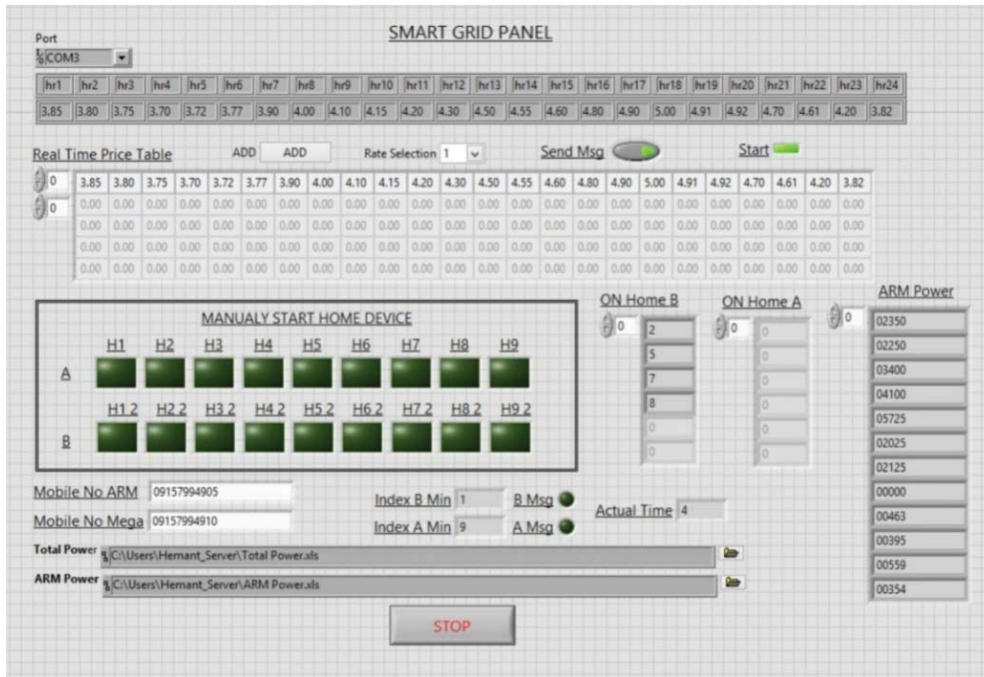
SMART GRID PANEL

Port
COM3

| hr1 | hr2 | hr3 | hr4 | hr5 | hr6 | hr7 | hr8 | hr9 | hr10 | hr11 | hr12 | hr13 | hr14 | hr15 | hr16 | hr17 | hr18 | hr19 | hr20 | hr21 | hr22 | hr23 | hr24 |
|---|---|---|---|---|---|---|---|---|---|---|---|---|---|---|---|---|---|---|---|---|---|---|---|
| 3.85 | 3.80 | 3.75 | 3.70 | 3.72 | 3.77 | 3.90 | 4.00 | 4.10 | 4.15 | 4.20 | 4.30 | 4.50 | 4.55 | 4.60 | 4.80 | 4.90 | 5.00 | 4.91 | 4.92 | 4.70 | 4.61 | 4.20 | 3.82 |

Real Time Price Table ADD ADD Rate Selection 1 Send Msg Start

0
0

| 3.85 | 3.80 | 3.75 | 3.70 | 3.72 | 3.77 | 3.90 | 4.00 | 4.10 | 4.15 | 4.20 | 4.30 | 4.50 | 4.55 | 4.60 | 4.80 | 4.90 | 5.00 | 4.91 | 4.92 | 4.70 | 4.61 | 4.20 | 3.82 |
|---|---|---|---|---|---|---|---|---|---|---|---|---|---|---|---|---|---|---|---|---|---|---|---|
| 0.00 | 0.00 | 0.00 | 0.00 | 0.00 | 0.00 | 0.00 | 0.00 | 0.00 | 0.00 | 0.00 | 0.00 | 0.00 | 0.00 | 0.00 | 0.00 | 0.00 | 0.00 | 0.00 | 0.00 | 0.00 | 0.00 | 0.00 | 0.00 |
| 0.00 | 0.00 | 0.00 | 0.00 | 0.00 | 0.00 | 0.00 | 0.00 | 0.00 | 0.00 | 0.00 | 0.00 | 0.00 | 0.00 | 0.00 | 0.00 | 0.00 | 0.00 | 0.00 | 0.00 | 0.00 | 0.00 | 0.00 | 0.00 |
| 0.00 | 0.00 | 0.00 | 0.00 | 0.00 | 0.00 | 0.00 | 0.00 | 0.00 | 0.00 | 0.00 | 0.00 | 0.00 | 0.00 | 0.00 | 0.00 | 0.00 | 0.00 | 0.00 | 0.00 | 0.00 | 0.00 | 0.00 | 0.00 |
| 0.00 | 0.00 | 0.00 | 0.00 | 0.00 | 0.00 | 0.00 | 0.00 | 0.00 | 0.00 | 0.00 | 0.00 | 0.00 | 0.00 | 0.00 | 0.00 | 0.00 | 0.00 | 0.00 | 0.00 | 0.00 | 0.00 | 0.00 | 0.00 |

MANUALY START HOME DEVICE
H1 H2 H3 H4 H5 H6 H7 H8 H9
A
H1 2 H2 2 H3 2 H4 2 H5 2 H6 2 H7 2 H8 2 H9 2
B

ON Home B
0
2
5
7
8
0
0

ON Home A
0
0
0
0
0
0
0

ARM Power
0
02350
02250
03400
04100
05725
02025
02125
00000
00463
00395
00559
00354

Mobile No ARM 09157994905
Mobile No Mega 09157994910
Index B Min 1 B Msg
Index A Min 9 A Msg
Actual Time 4

Total Power C:\Users\Hemant_Server\Total Power.xls
ARM Power C:\Users\Hemant_Server\ARM Power.xls

STOP